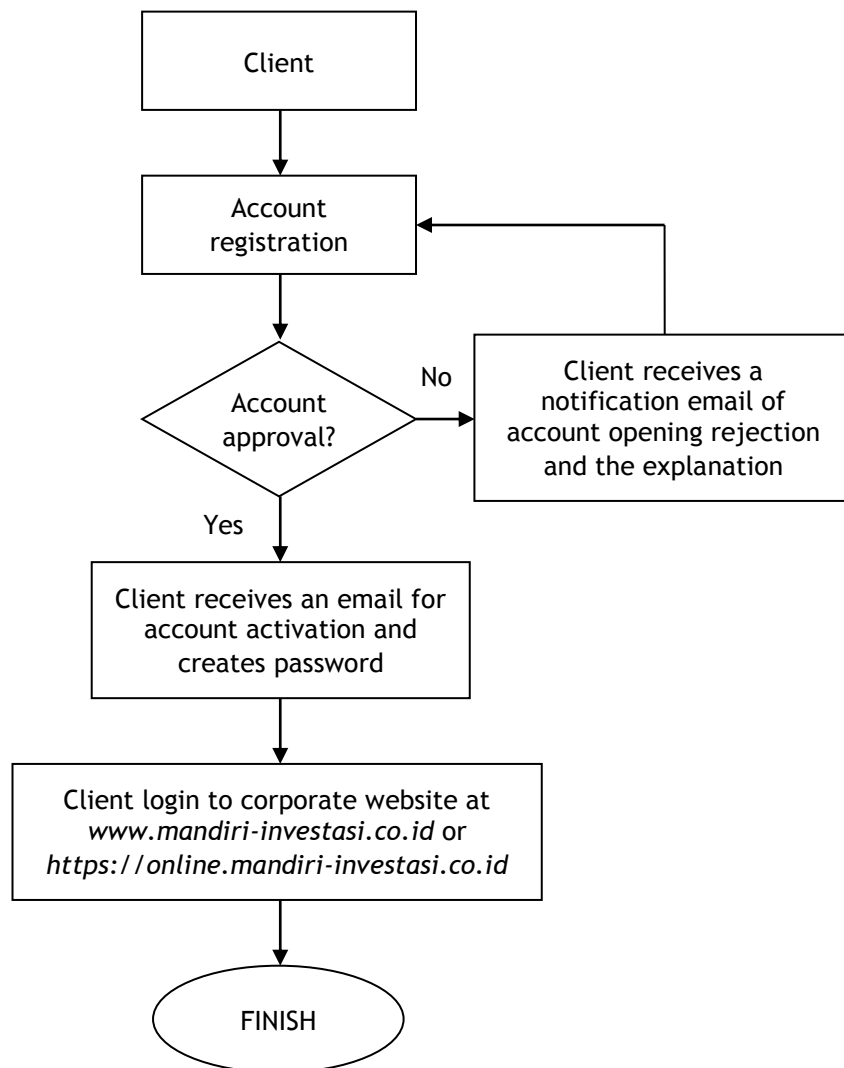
Client

Account registration

Account approval?

No

Client receives a notification email of account opening rejection and the explanation

Yes

Client receives an email for account activation and creates password

Client login to corporate website at www.mandiri-investasi.co.id or https://online.mandiri-investasi.co.id

FINISH